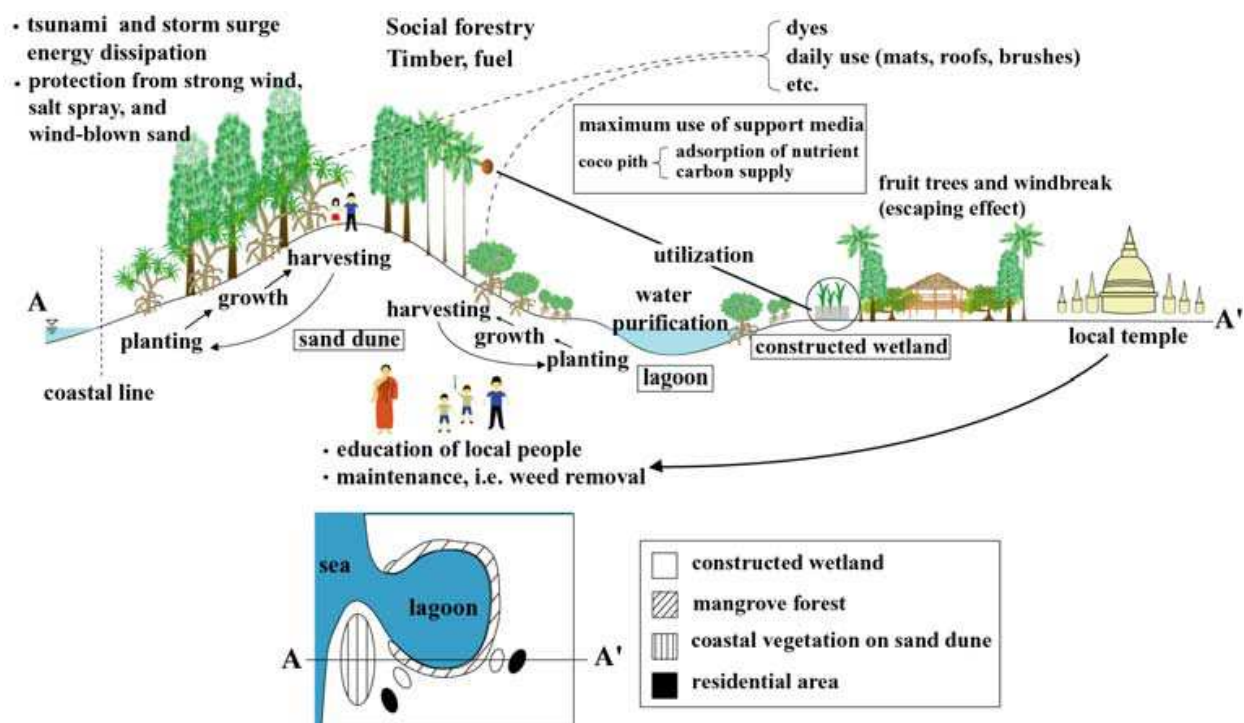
• tsunami and storm surge energy dissipation
• protection from strong wind, salt spray, and wind-blown sand

Social forestry
Timber, fuel

dyes
daily use (mats, roofs, brushes)
etc.

maximum use of support media
coco pith adsorption of nutrient
carbon supply

fruit trees and windbreak (escaping effect)

utilization

harvesting
growth
planting
A
coastal line
sand dune

harvesting
growth
planting
water purification
lagoon
constructed wetland
local temple
A'

• education of local people
• maintenance, i.e. weed removal

sea
lagoon
A
A'

constructed wetland
mangrove forest
coastal vegetation on sand dune
residential area